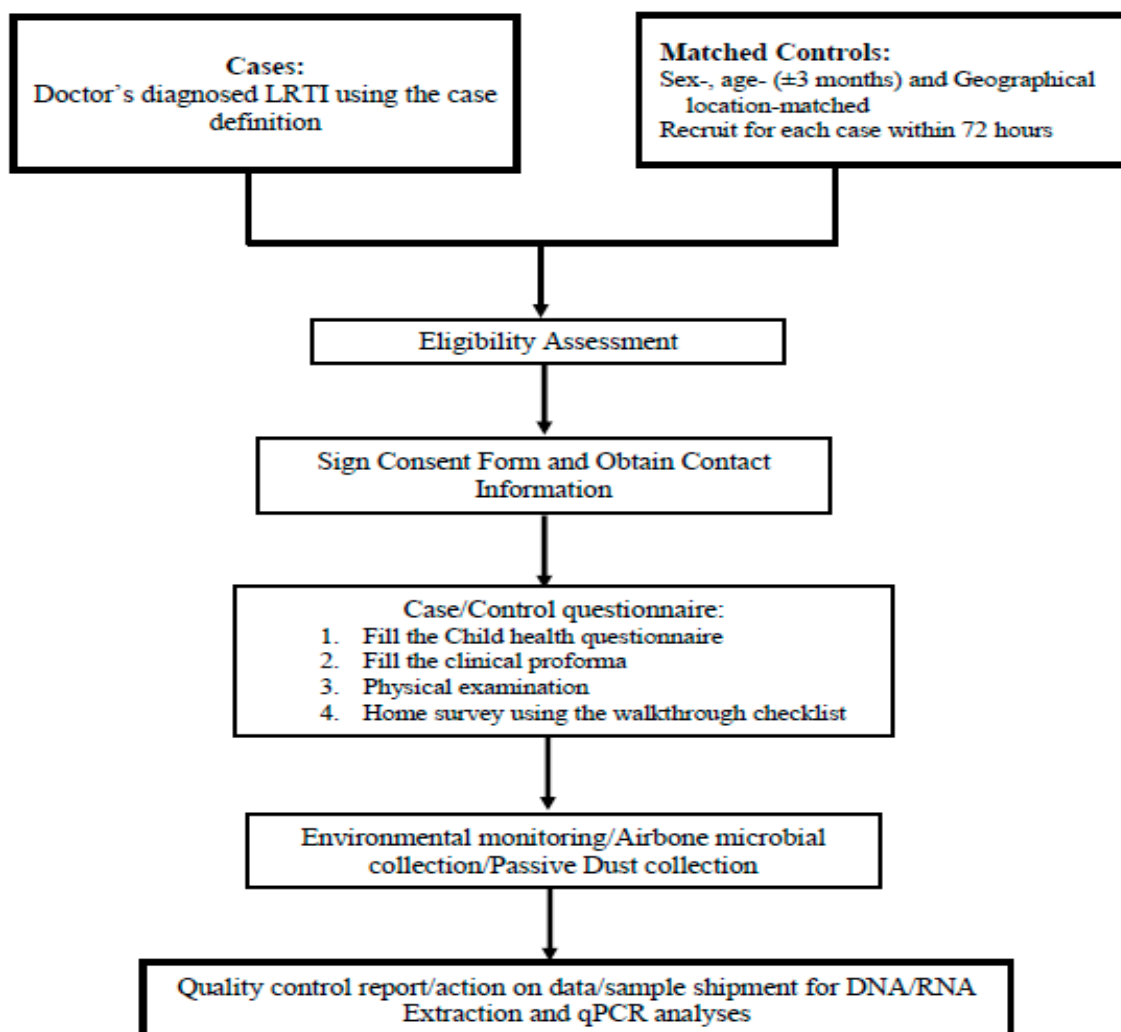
Cases:
Doctor's diagnosed LRTI using the case definition

Matched Controls:
Sex-, age- (±3 months) and Geographical location-matched
Recruit for each case within 72 hours

Eligibility Assessment

Sign Consent Form and Obtain Contact Information

Case/Control questionnaire:
1. Fill the Child health questionnaire
2. Fill the clinical proforma
3. Physical examination
4. Home survey using the walkthrough checklist

Environmental monitoring/Airbone microbial collection/Passive Dust collection

Quality control report/action on data/sample shipment for DNA/RNA Extraction and qPCR analyses